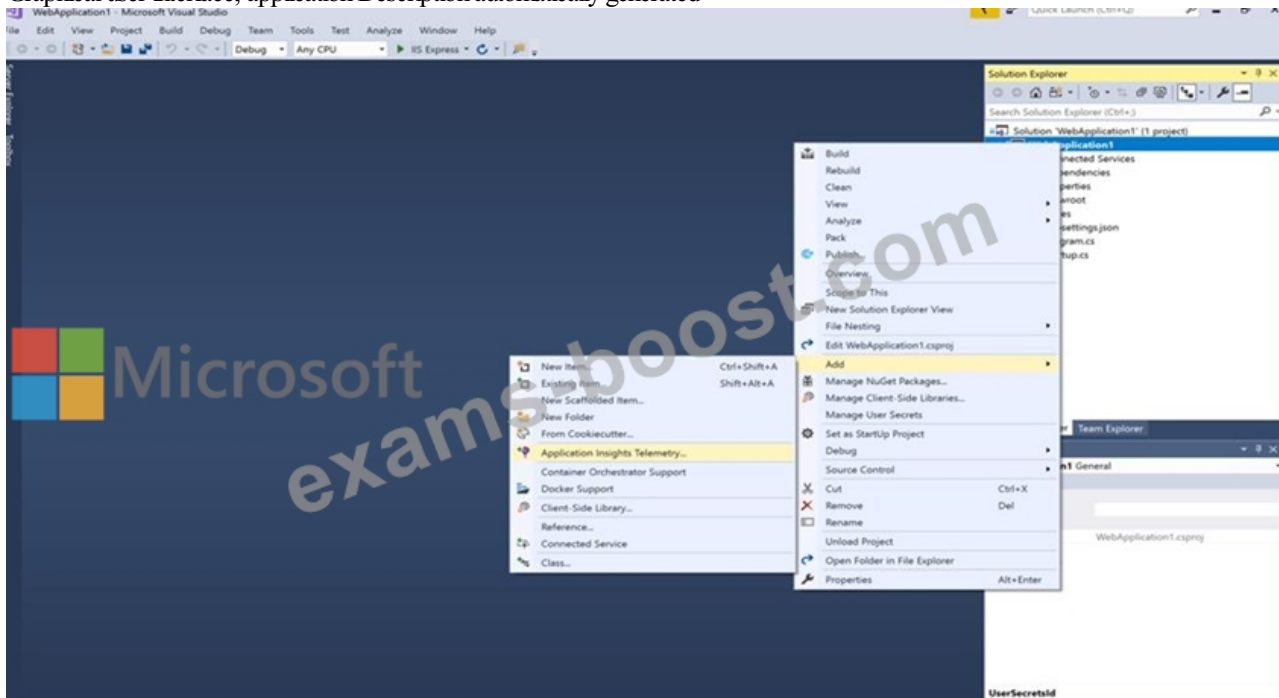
Graphical user interface, application Description automatically generated

WebApplication1 - Microsoft Visual Studio

File Edit View Project Build Debug Team Tools Test Analyze Window Help

Debug Any CPU IIS Express

Quick Launch (Ctrl+Q)

Solution Explorer

Search Solution Explorer (Ctrl+;)

Solution 'WebApplication1' (1 project)

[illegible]plication1

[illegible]nected Services

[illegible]endencies

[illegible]perties

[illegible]root

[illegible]es

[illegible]settings.json

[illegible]gram.cs

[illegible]tup.cs

Build

Rebuild

Clean

View

Analyze

Pack

Publish...

Overview

Scope to This

New Solution Explorer View

File Nesting

Edit WebApplication1.csproj

Add

Manage NuGet Packages...

Manage Client-Side Libraries...

Manage User Secrets

Set as StartUp Project

Debug

Source Control

Cut Ctrl+X

Remove Del

Rename

Unload Project

Open Folder in File Explorer

Properties Alt+Enter

New Item... Ctrl+Shift+A

Existing Item... Shift+Alt+A

New Scaffolded Item...

New Folder

From Cookiecutter...

Application Insights Telemetry...

Container Orchestrator Support

Docker Support

Client-Side Library...

Reference...

Connected Service

Class...

Microsoft

exams boost.com

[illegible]r Team Explorer

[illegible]n1 General

WebApplication1.csproj

UserSecretsId